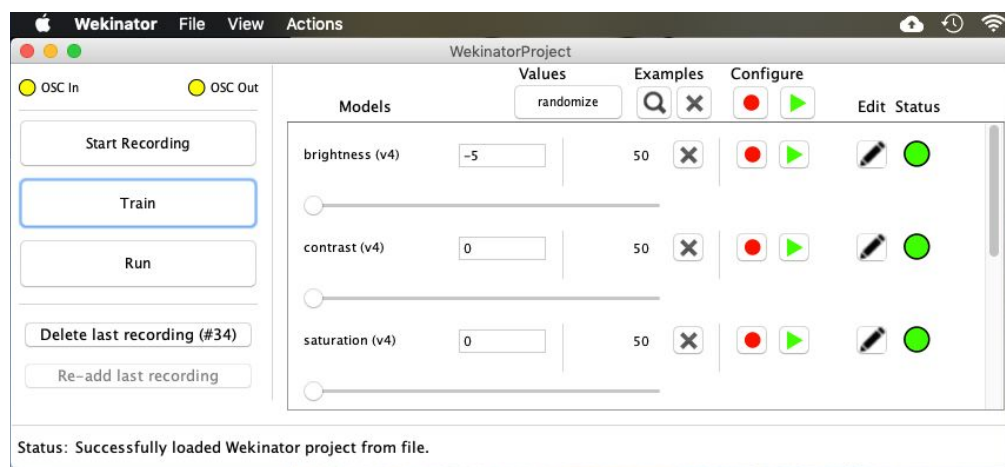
Wekinator File View Actions

WekinatorProject

OSC In OSC Out

Start Recording

Train

Run

Delete last recording (#34)

Re-add last recording

Models

Values

randomize

Examples

Configure

Edit Status

brightness (v4) -5 50

contrast (v4) 0 50

saturation (v4) 0 50

Status: Successfully loaded Wekinator project from file.